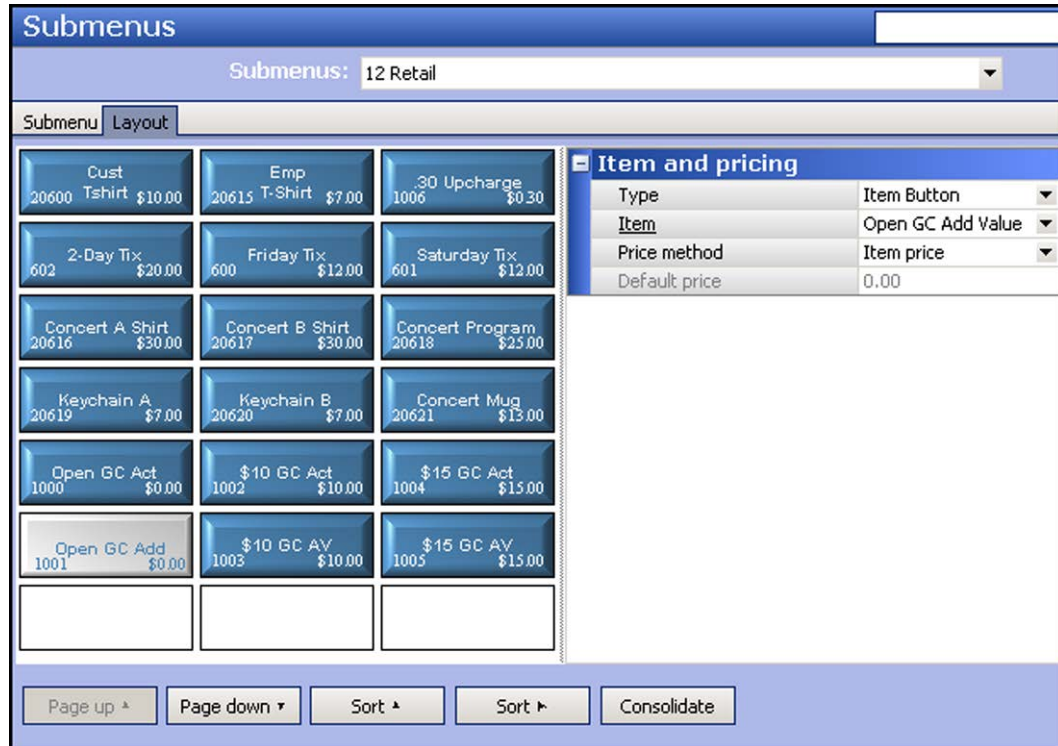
Submenus

Submenus: 12 Retail

Submenu Layout

Cust Tshirt 20600 $10.00
Emp T-Shirt 20615 $7.00
.30 Upcharge 1006 $0.30
2-Day Tix 602 $20.00
Friday Tix 600 $12.00
Saturday Tix 601 $12.00
Concert A Shirt 20616 $30.00
Concert B Shirt 20617 $30.00
Concert Program 20618 $25.00
Keychain A 20619 $7.00
Keychain B 20620 $7.00
Concert Mug 20621 $13.00
Open GC Act 1000 $0.00
$10 GC Act 1002 $10.00
$15 GC Act 1004 $15.00
Open GC Add 1001 $0.00
$10 GC AV 1003 $10.00
$15 GC AV 1005 $15.00

Item and pricing

| Type | Item Button |
|---|---|
| Item | Open GC Add Value |
| Price method | Item price |
| Default price | 0.00 |

Page up
Page down
Sort
Sort
Consolidate